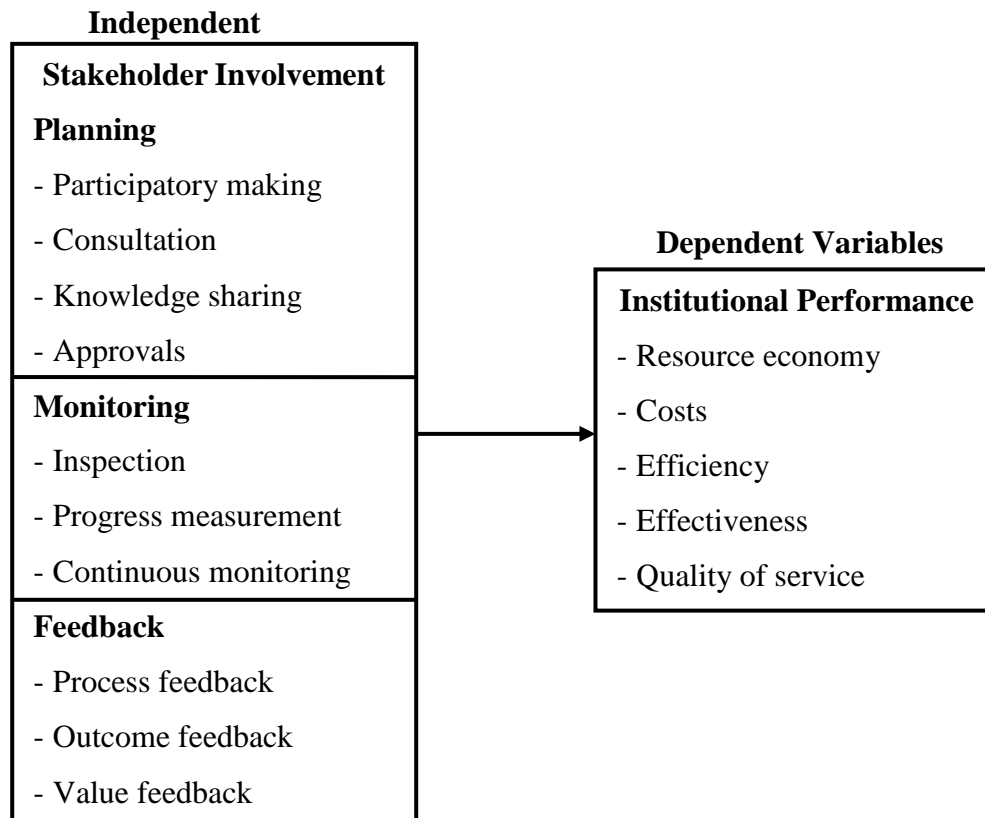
Independent

Stakeholder Involvement

Planning
- Participatory making
- Consultation
- Knowledge sharing
- Approvals

Monitoring
- Inspection
- Progress measurement
- Continuous monitoring

Feedback
- Process feedback
- Outcome feedback
- Value feedback

Dependent Variables

Institutional Performance
- Resource economy
- Costs
- Efficiency
- Effectiveness
- Quality of service